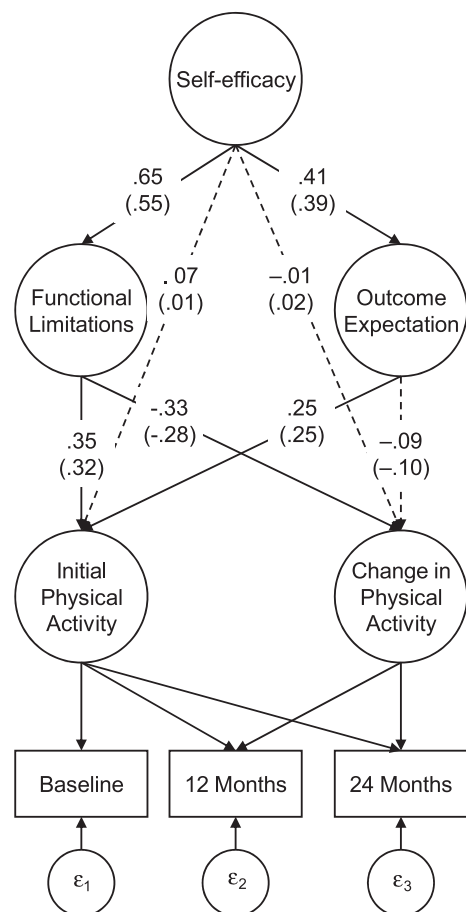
Self-efficacy

.65
(.55)

.41
(.39)

.07
(.01)

–.01
(.02)

Functional Limitations

Outcome Expectation

-.33
(-.28)

.25
(.25)

.35
(.32)

–.09
(–.10)

Initial Physical Activity

Change in Physical Activity

Baseline

12 Months

24 Months

$\varepsilon_1$

$\varepsilon_2$

$\varepsilon_3$